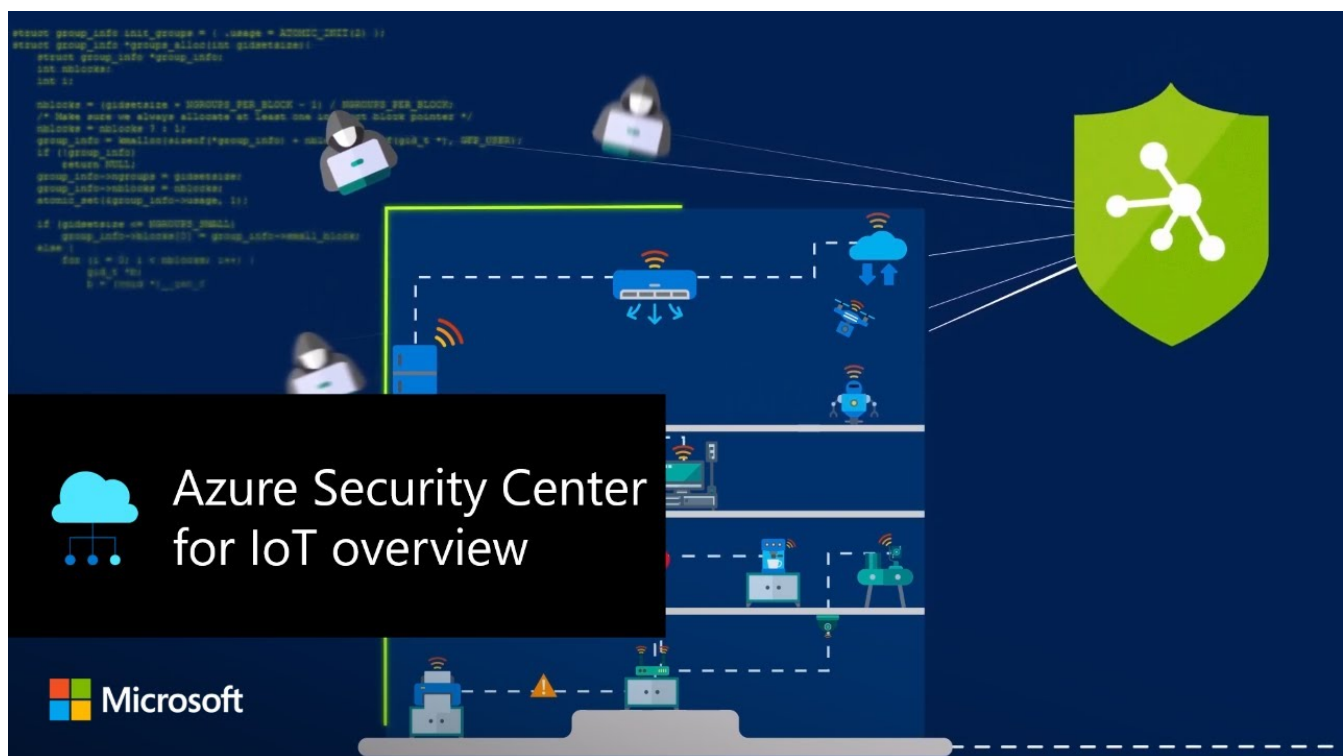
struct group_info init_groups = { .usage = ATOMIC_INIT(2) };
struct group_info *groups_alloc(int gidsetsize){
struct group_info *group_info;
int nblocks;
int i;

nblocks = (gidsetsize + NGROUPS_PER_BLOCK - 1) / NGROUPS_PER_BLOCK;
/* Make sure we always allocate at least one indirect block pointer */
nblocks = nblocks ? : 1;
group_info = kmalloc(sizeof(*group_info) + nbl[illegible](gid_t *), GFP_USER);
if (!group_info)
return NULL;
group_info->ngroups = gidsetsize;
group_info->nblocks = nblocks;
atomic_set(&group_info->usage, 1);

if (gidsetsize <= NGROUPS_SMALL)
group_info->blocks[0] = group_info->small_block;
else {
for (i = 0; i < nblocks; i++) {
gid_t *b;
b = (void *)__get_f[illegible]

Azure Security Center for IoT overview

Microsoft